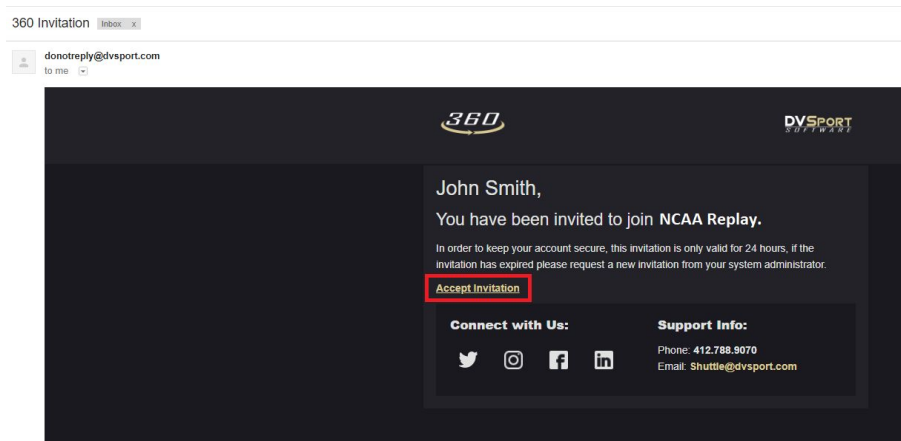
360 Invitation Inbox x

donotreply@dvsport.com
to me

360

DVSPORT SOFTWARE

John Smith,

You have been invited to join NCAA Replay.

In order to keep your account secure, this invitation is only valid for 24 hours, if the invitation has expired please request a new invitation from your system administrator.

Accept Invitation

Connect with Us:

Support Info:

Phone: 412.788.9070
Email: Shuttle@dvsport.com